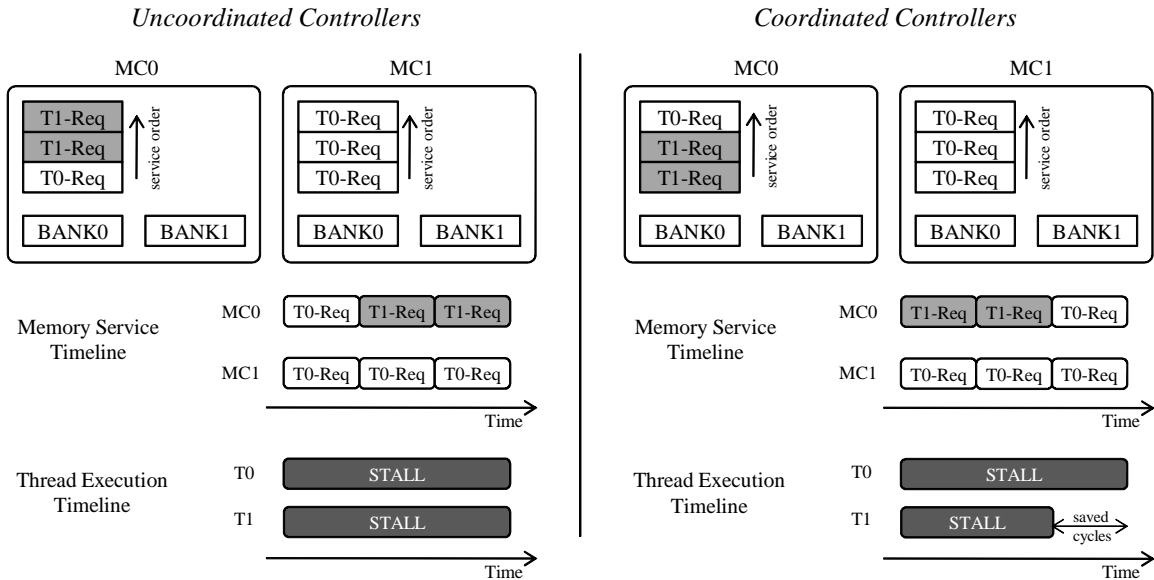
Uncoordinated Controllers

MC0

T1-Req
T1-Req
T0-Req

service order

BANK0 BANK1

MC1

T0-Req
T0-Req
T0-Req

service order

BANK0 BANK1

Memory Service Timeline

MC0 T0-Req T1-Req T1-Req

MC1 T0-Req T0-Req T0-Req

Time

Thread Execution Timeline

T0 STALL

T1 STALL

Time

Coordinated Controllers

MC0

T0-Req
T1-Req
T1-Req

service order

BANK0 BANK1

MC1

T0-Req
T0-Req
T0-Req

service order

BANK0 BANK1

Memory Service Timeline

MC0 T1-Req T1-Req T0-Req

MC1 T0-Req T0-Req T0-Req

Time

Thread Execution Timeline

T0 STALL

T1 STALL saved cycles

Time